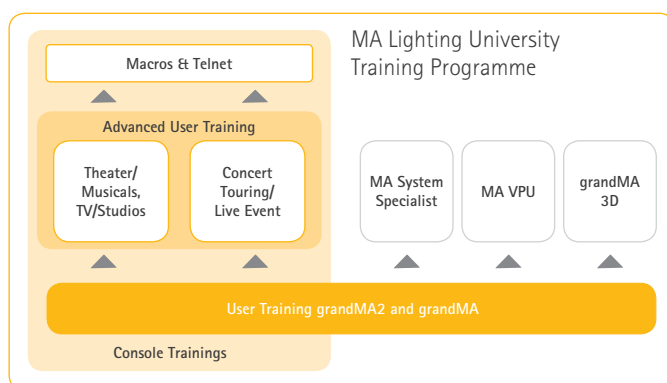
MA Lighting University Training Programme

Macros & Telnet

Advanced User Training

Theater/ Musicals, TV/Studios

Concert Touring/ Live Event

MA System Specialist

MA VPU

grandMA 3D

User Training grandMA2 and grandMA

Console Trainings